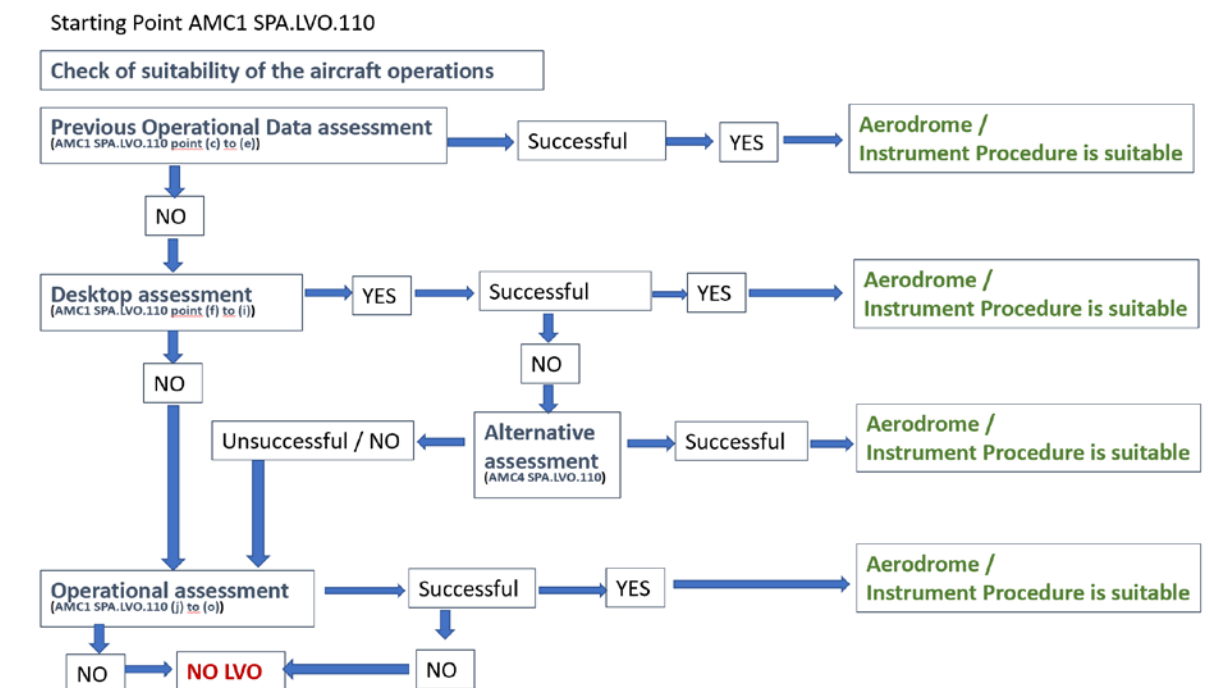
Starting Point AMC1 SPA.LVO.110

Check of suitability of the aircraft operations

Previous Operational Data assessment
(AMC1 SPA.LVO.110 point (c) to (e))

Successful

YES

Aerodrome / Instrument Procedure is suitable

NO

Desktop assessment
(AMC1 SPA.LVO.110 point (f) to (i))

YES

Successful

YES

Aerodrome / Instrument Procedure is suitable

NO

NO

Unsuccessful / NO

Alternative assessment
(AMC4 SPA.LVO.110)

Successful

Aerodrome / Instrument Procedure is suitable

Operational assessment
(AMC1 SPA.LVO.110 (j) to (o))

Successful

YES

Aerodrome / Instrument Procedure is suitable

NO

NO LVO

NO